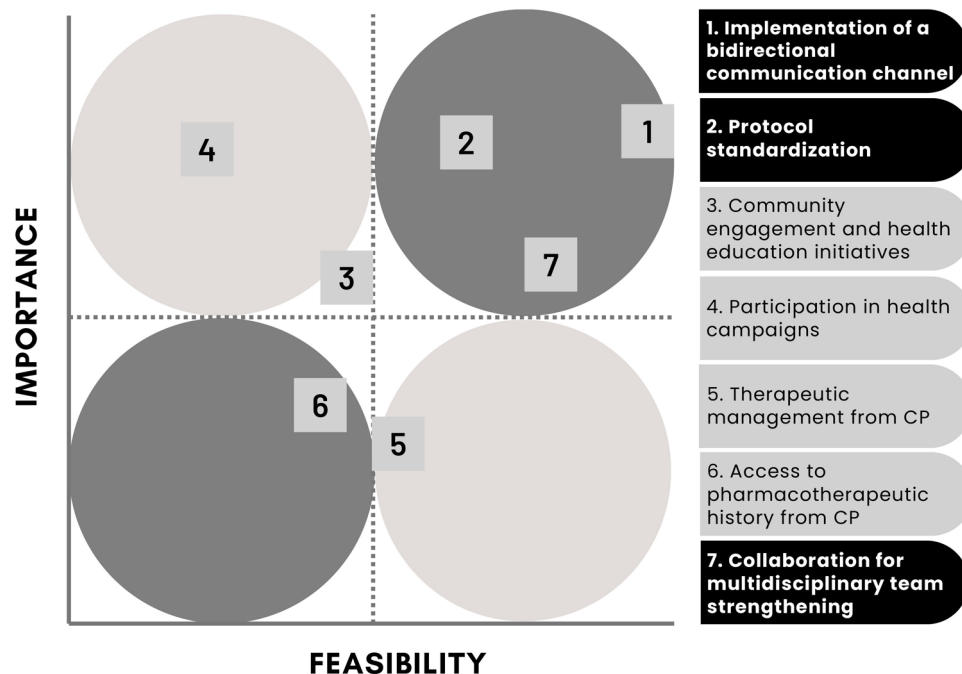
IMPORTANCE

4

2

1

3

7

6

5

FEASIBILITY

1. Implementation of a bidirectional communication channel

2. Protocol standardization

3. Community engagement and health education initiatives

4. Participation in health campaigns

5. Therapeutic management from CP

6. Access to pharmacotherapeutic history from CP

7. Collaboration for multidisciplinary team strengthening